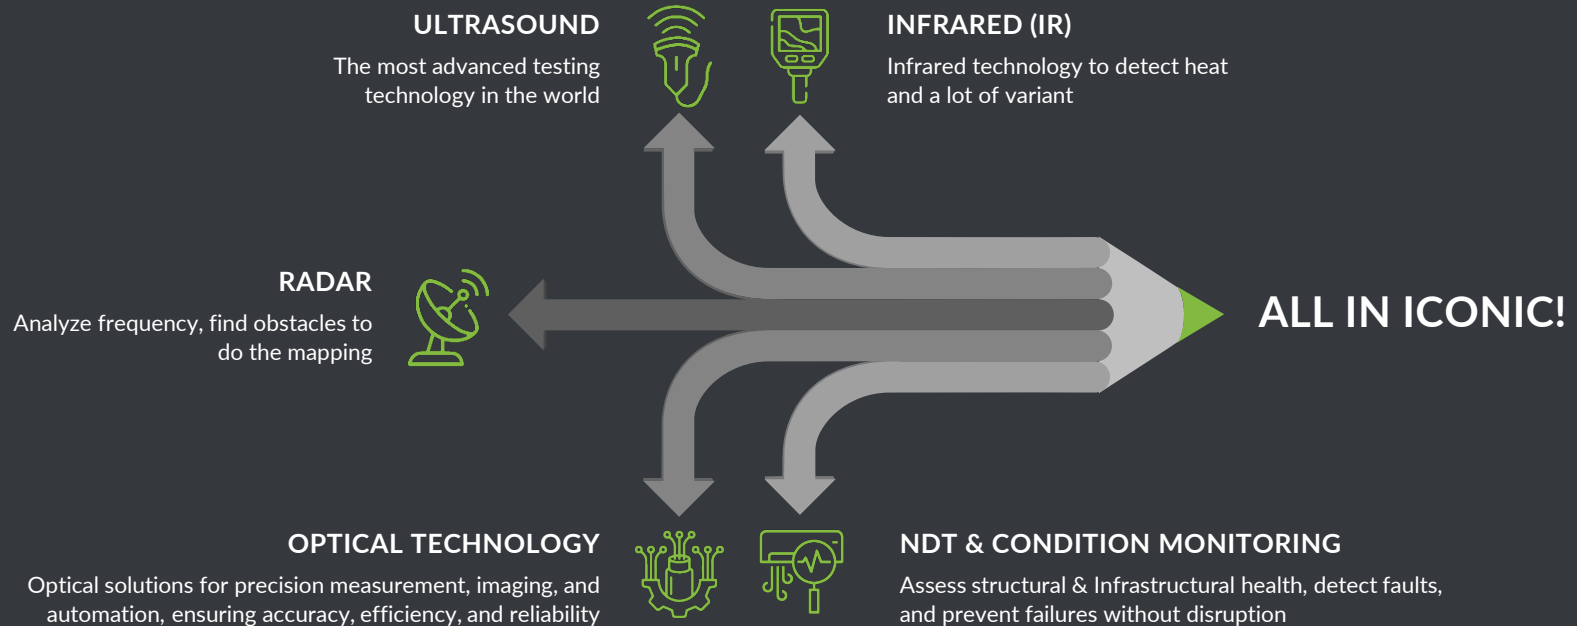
ULTRASOUND
The most advanced testing technology in the world

INFRARED (IR)
Infrared technology to detect heat and a lot of variant

RADAR
Analyze frequency, find obstacles to do the mapping

ALL IN ICONIC!

OPTICAL TECHNOLOGY
Optical solutions for precision measurement, imaging, and automation, ensuring accuracy, efficiency, and reliability

NDT & CONDITION MONITORING
Assess structural & Infrastructural health, detect faults, and prevent failures without disruption